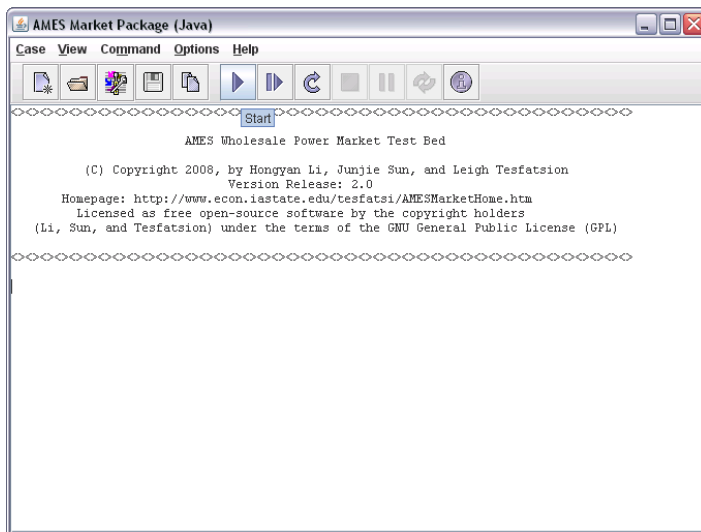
AMES Market Package (Java)

Case View Command Options Help

Start

<><><><><><><><><><><><><><><><><><><><><><><><><><><><><><><><><><><><><><><><>

AMES Wholesale Power Market Test Bed

(C) Copyright 2008, by Hongyan Li, Junjie Sun, and Leigh Tesfatsion
Version Release: 2.0
Homepage: http://www.econ.iastate.edu/tesfatsi/AMESMarketHome.htm
Licensed as free open-source software by the copyright holders
(Li, Sun, and Tesfatsion) under the terms of the GNU General Public License (GPL)

<><><><><><><><><><><><><><><><><><><><><><><><><><><><><><><><><><><><><><><><>